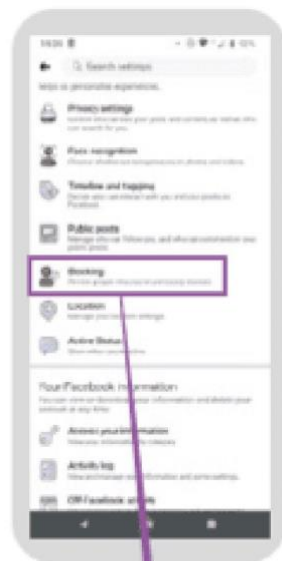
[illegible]

Q Search settings

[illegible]

Privacy settings
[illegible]

Face recognition
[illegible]

Timeline and tagging
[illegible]

Public posts
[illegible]

Blocking
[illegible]

Location
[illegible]

Active Status
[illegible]

Your Facebook information
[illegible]

Access your information
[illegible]

Activity log
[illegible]

Off-Facebook activity